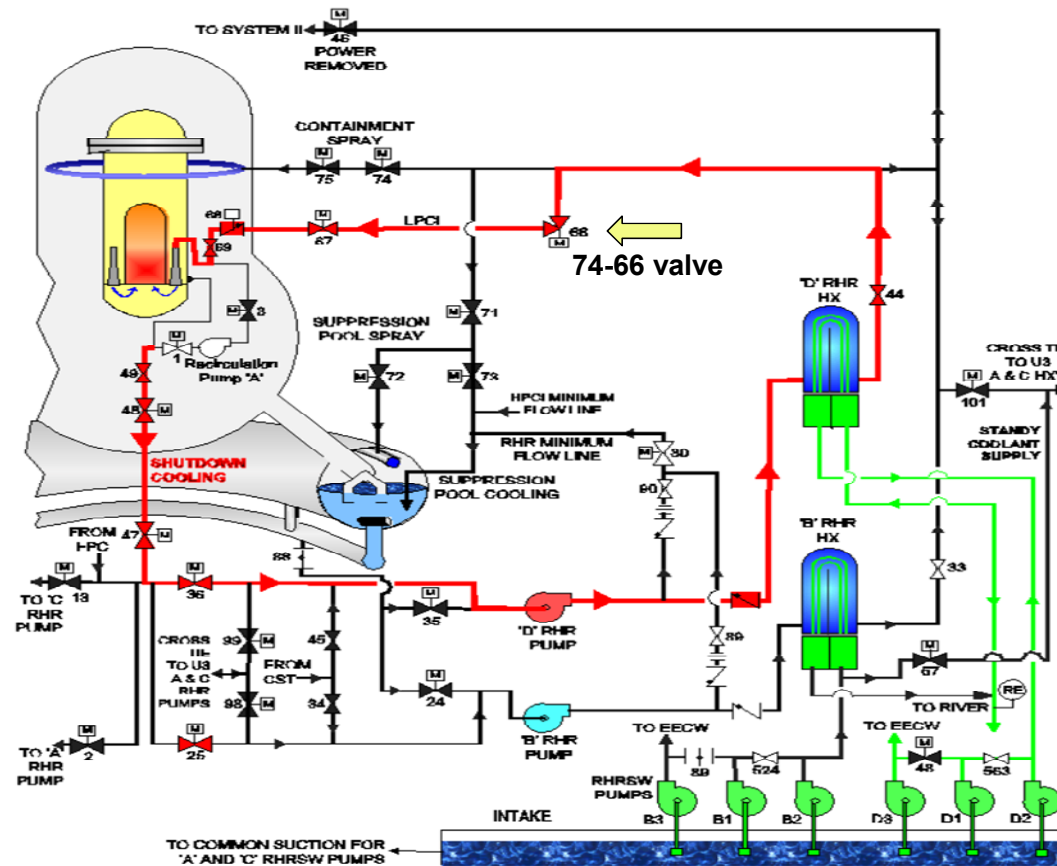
TO SYSTEM II
M
46
POWER
REMOVED

CONTAINMENT
SPRAY
M
75
M
74

68
M
69
M
67
LPCI
M
66
74-66 valve

M
3
M
1
Recirculation
Pump 'A'
M
49
M
48

SUPPRESSION
POOL SPRAY
M
71
M
72
M
73
HPCI MINIMUM
FLOW LINE
RHR MINIMUM
FLOW LINE
M
30
90
SUPPRESSION
POOL COOLING

SHUTDOWN
COOLING

'D' RHR
HX
44

CROSS TIE
TO U3
A & C HX
M
101
STANDY
COOLANT
SUPPLY

'B' RHR
HX
33

FROM
HPC
M
47
88
TO 'C'
RHR
PUMP
M
13
M
36
M
35
'D' RHR
PUMP
89

CROSS
TIE
TO U3
A & C
RHR
PUMPS
M
39
M
38
FROM
CST
45
34
M
24
'B' RHR
PUMP

M
67
TO RIVER
RE

TO 'A'
RHR
PUMP
M
2
M
25

TO EECW
89
524
TO EECW
M
48
563

RHRSW
PUMPS
B3
B1
B2
D3
D1
D2

INTAKE
TO COMMON SUCTION FOR
'A' AND 'C' RHRSW PUMPS